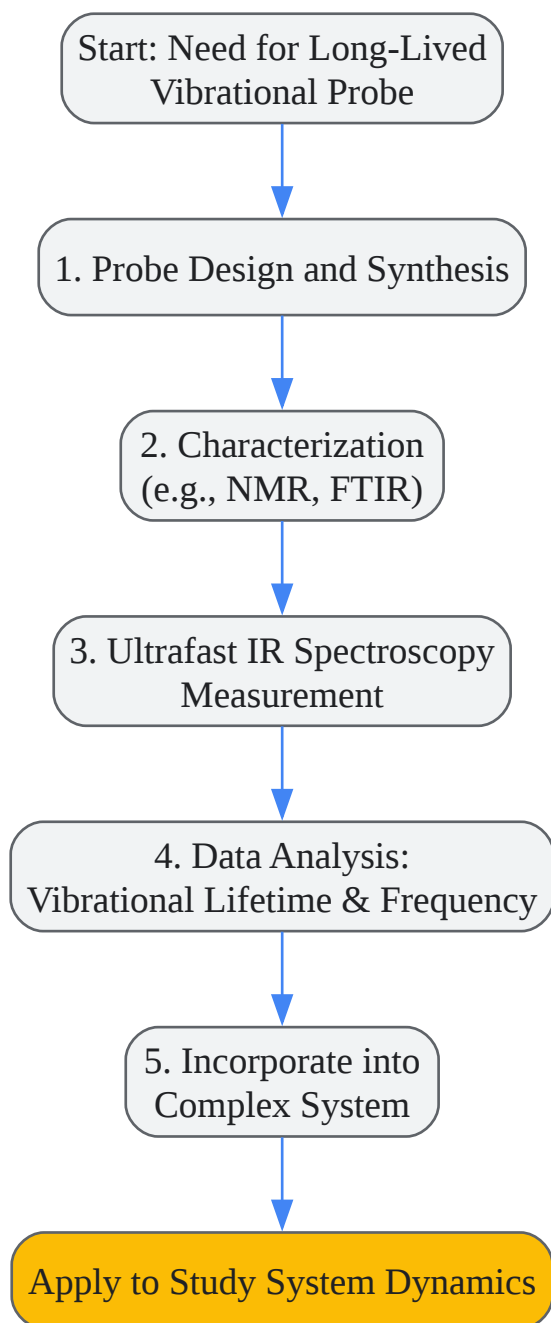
Start: Need for Long-Lived Vibrational Probe

1. Probe Design and Synthesis

2. Characterization (e.g., NMR, FTIR)

3. Ultrafast IR Spectroscopy Measurement

4. Data Analysis: Vibrational Lifetime & Frequency

5. Incorporate into Complex System

Apply to Study System Dynamics